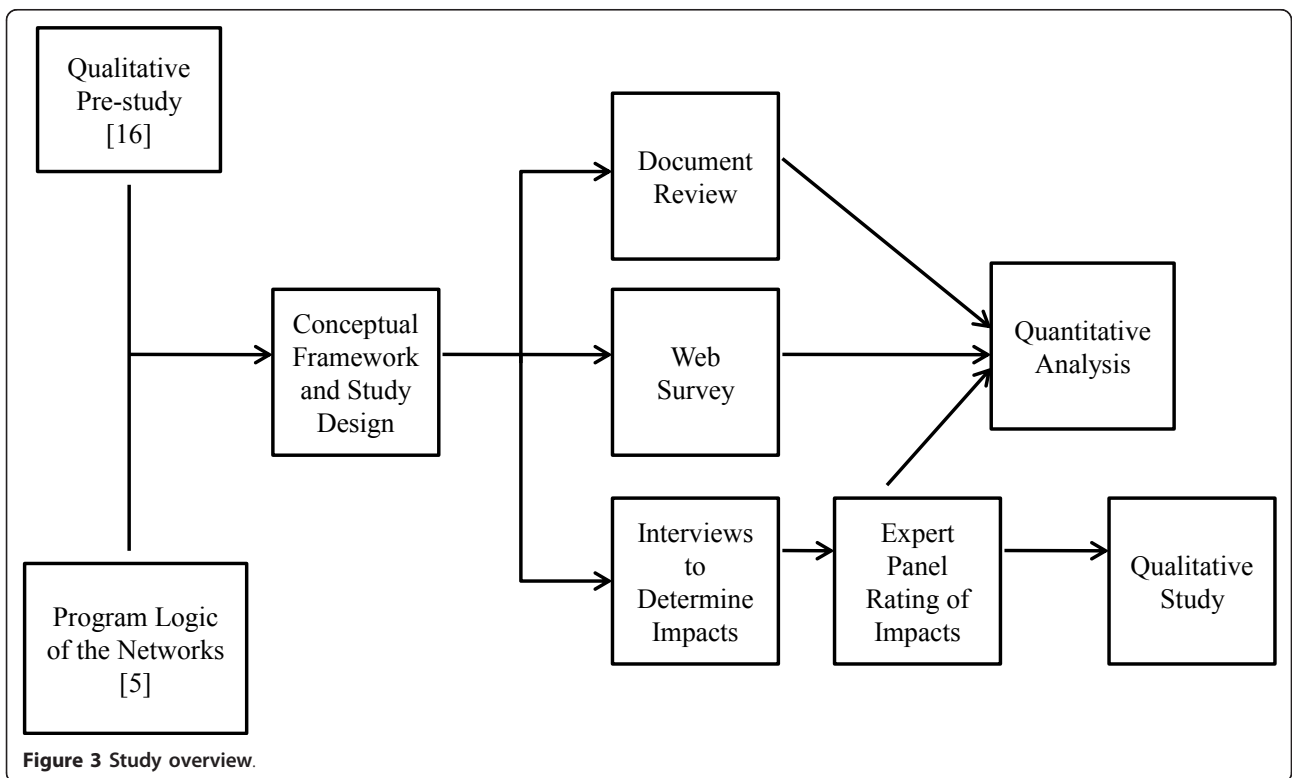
Qualitative Pre-study [16]

Program Logic of the Networks [5]

Conceptual Framework and Study Design

Document Review

Web Survey

Interviews to Determine Impacts

Expert Panel Rating of Impacts

Quantitative Analysis

Qualitative Study

**Figure 3** Study overview.